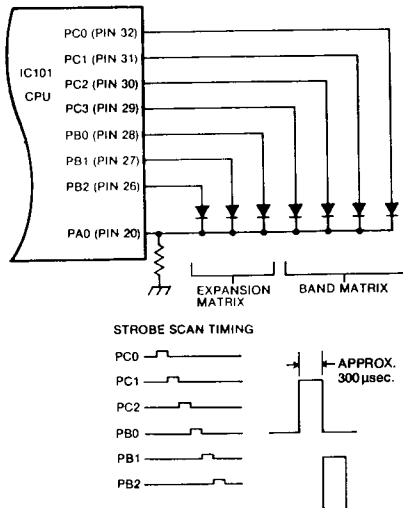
IC101
CPU

PC0 (PIN 32)
PC1 (PIN 31)
PC2 (PIN 30)
PC3 (PIN 29)
PB0 (PIN 28)
PB1 (PIN 27)
PB2 (PIN 26)
PA0 (PIN 20)

EXPANSION MATRIX
BAND MATRIX

STROBE SCAN TIMING

PC0
PC1
PC2
PB0
PB1
PB2

APPROX. 300 μsec.